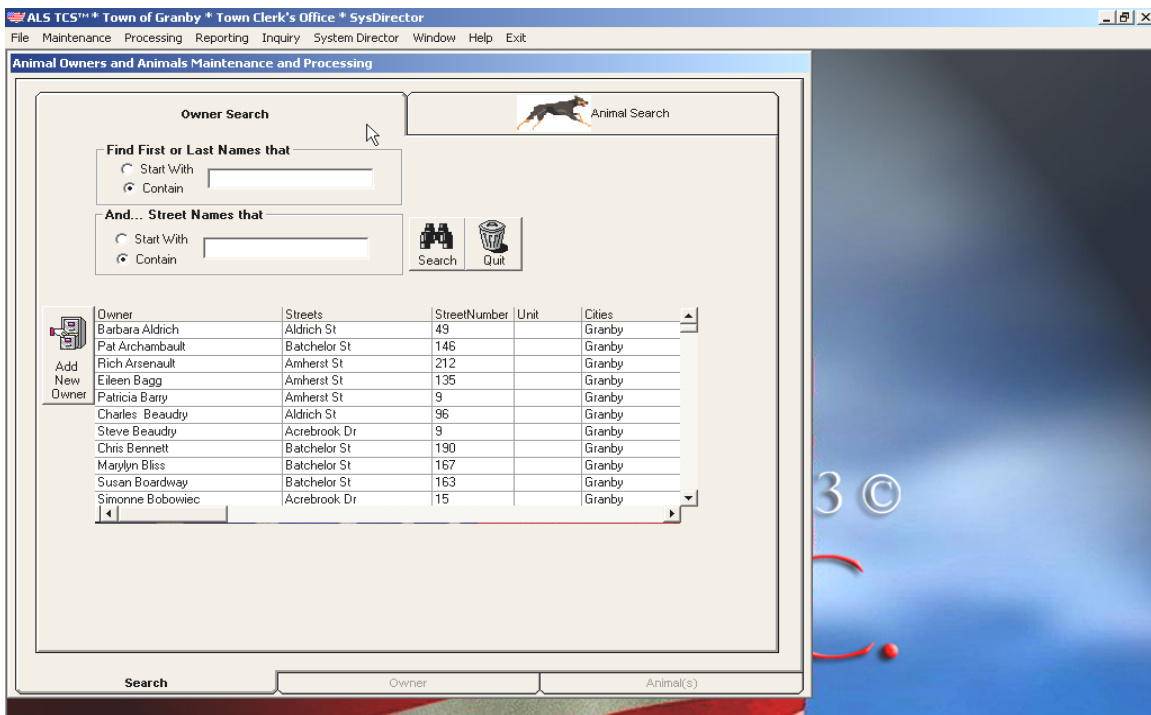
ALS TCS™ * Town of Granby * Town Clerk's Office * SysDirector

File Maintenance Processing Reporting Inquiry System Director Window Help Exit

Animal Owners and Animals Maintenance and Processing

Owner Search

Animal Search

Find First or Last Names that
Start With
Contain

And... Street Names that
Start With
Contain

Search Quit

Add New Owner

| Owner | Streets | StreetNumber | Unit | Cities |
|---|---|---|---|---|
| Barbara Aldrich | Aldrich St | 49 | | Granby |
| Pat Archambault | Batchelor St | 146 | | Granby |
| Rich Arsenault | Amherst St | 212 | | Granby |
| Eileen Bagg | Amherst St | 135 | | Granby |
| Patricia Barry | Amherst St | 9 | | Granby |
| Charles Beaudry | Aldrich St | 96 | | Granby |
| Steve Beaudry | Acrebrook Dr | 9 | | Granby |
| Chris Bennett | Batchelor St | 190 | | Granby |
| Marylyn Bliss | Batchelor St | 167 | | Granby |
| Susan Boardway | Batchelor St | 163 | | Granby |
| Simonne Bobowiec | Acrebrook Dr | 15 | | Granby |

3 ©

Search Owner Animal(s)